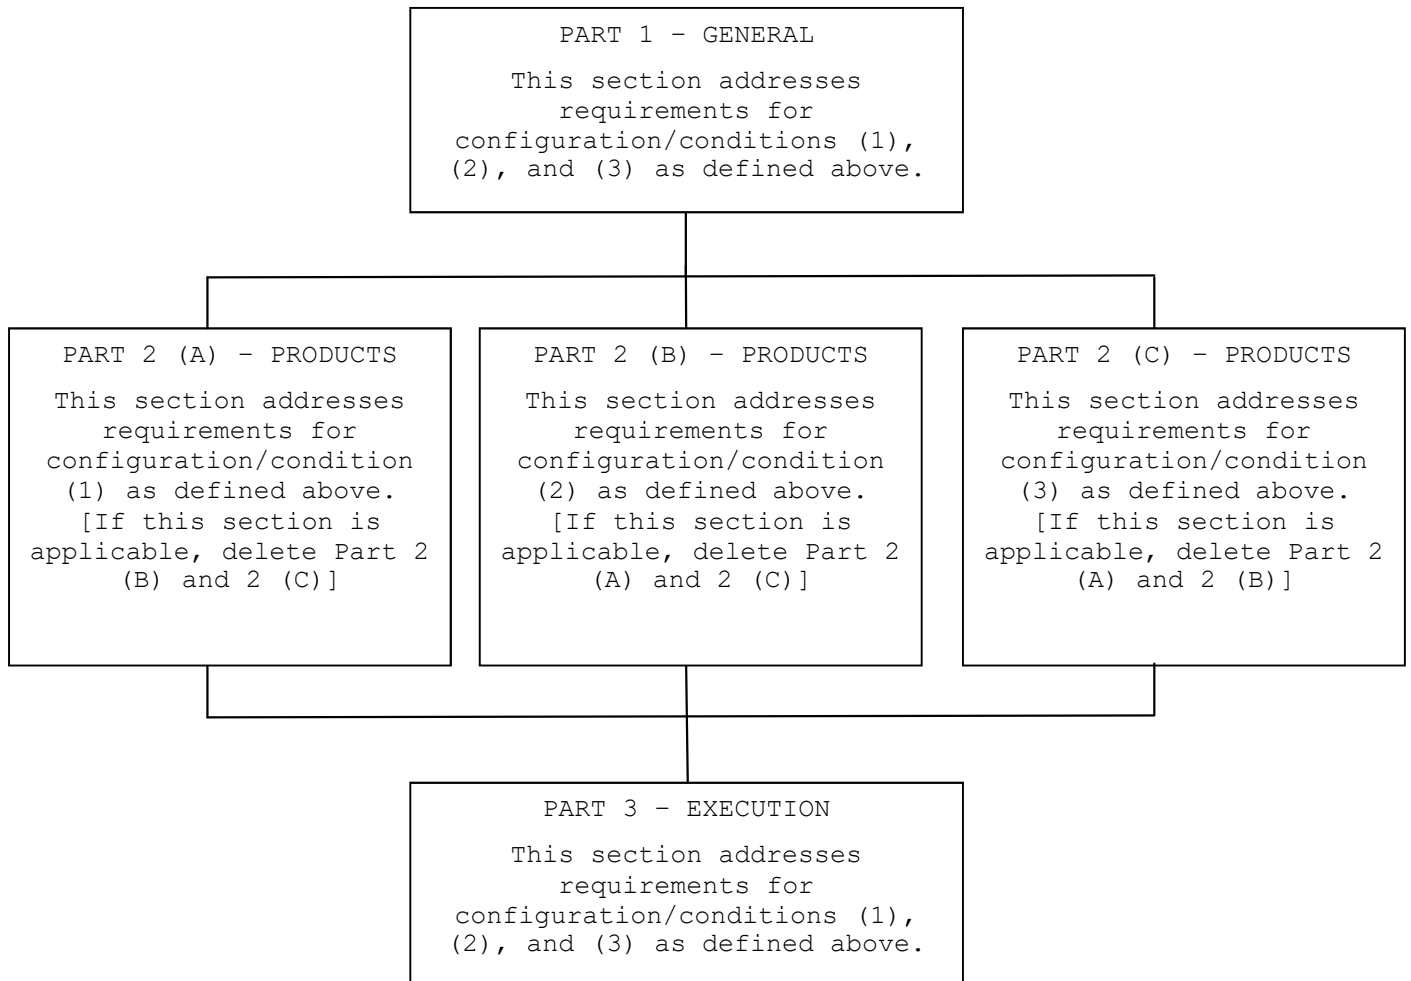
PART 1 – GENERAL

This section addresses requirements for configuration/conditions (1), (2), and (3) as defined above.

PART 2 (A) – PRODUCTS

This section addresses requirements for configuration/condition (1) as defined above. [If this section is applicable, delete Part 2 (B) and 2 (C)]

PART 2 (B) – PRODUCTS

This section addresses requirements for configuration/condition (2) as defined above. [If this section is applicable, delete Part 2 (A) and 2 (C)]

PART 2 (C) – PRODUCTS

This section addresses requirements for configuration/condition (3) as defined above. [If this section is applicable, delete Part 2 (A) and 2 (B)]

PART 3 – EXECUTION

This section addresses requirements for configuration/conditions (1), (2), and (3) as defined above.